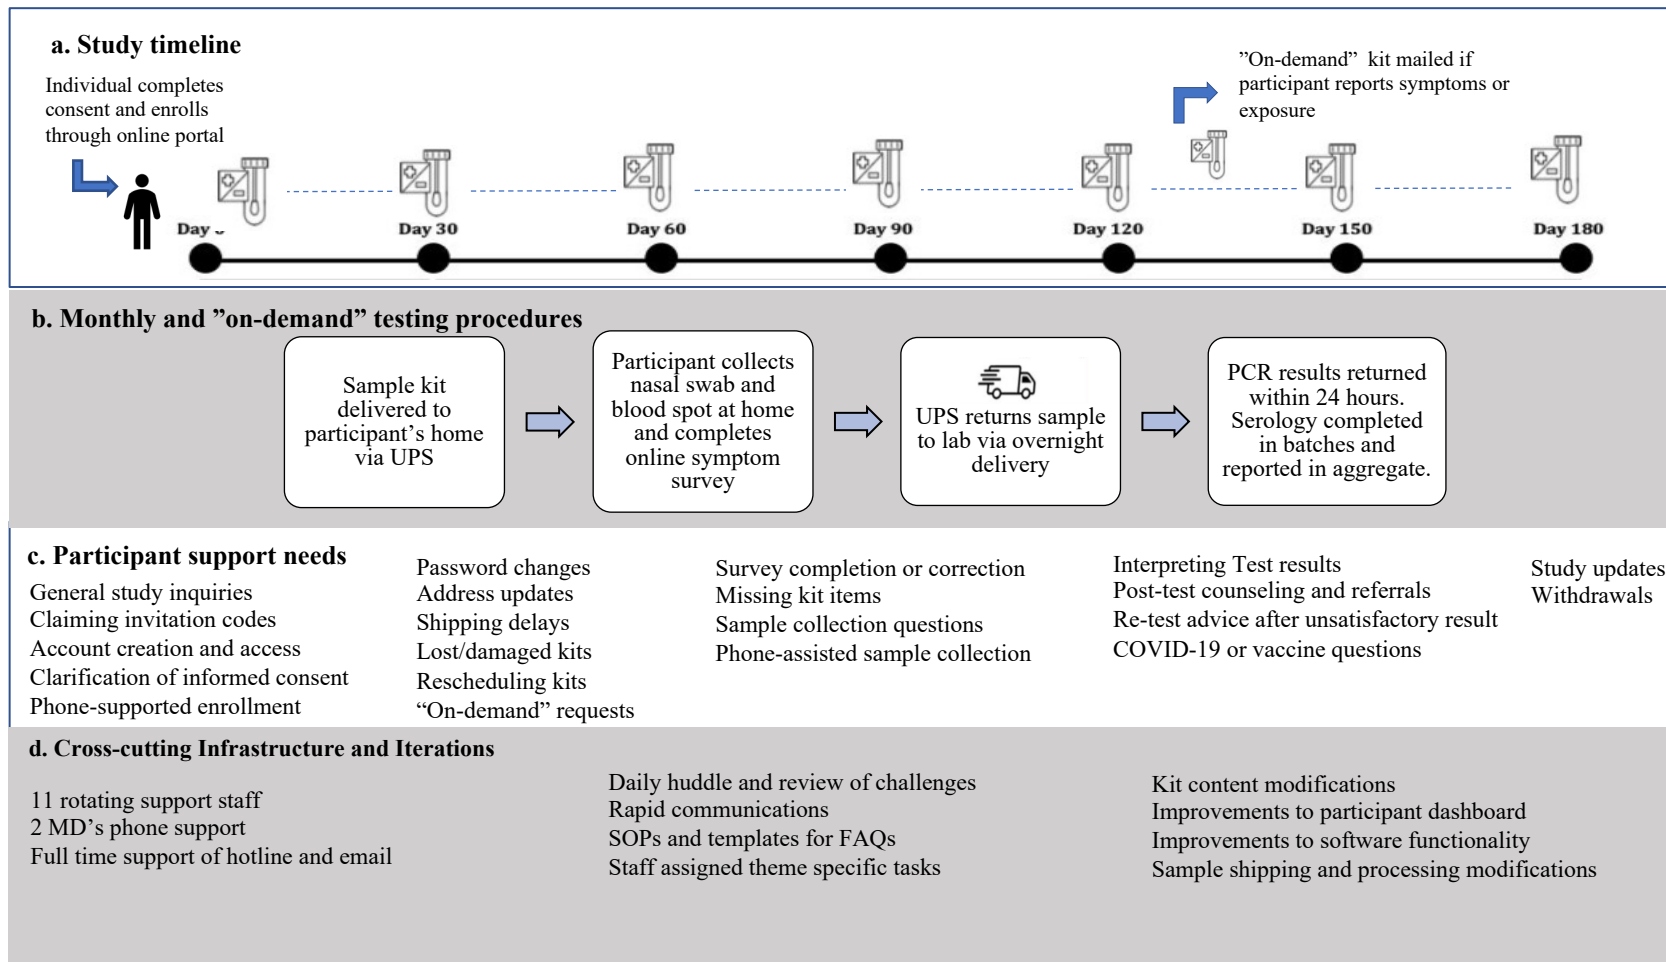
a. Study timeline

Individual completes consent and enrolls through online portal

"On-demand" kit mailed if participant reports symptoms or exposure

Day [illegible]

Day 30

Day 60

Day 90

Day 120

Day 150

Day 180

b. Monthly and "on-demand" testing procedures

Sample kit delivered to participant's home via UPS

Participant collects nasal swab and blood spot at home and completes online symptom survey

UPS returns sample to lab via overnight delivery

PCR results returned within 24 hours. Serology completed in batches and reported in aggregate.

c. Participant support needs

General study inquiries
Claiming invitation codes
Account creation and access
Clarification of informed consent
Phone-supported enrollment

Password changes
Address updates
Shipping delays
Lost/damaged kits
Rescheduling kits
"On-demand" requests

Survey completion or correction
Missing kit items
Sample collection questions
Phone-assisted sample collection

Interpreting Test results
Post-test counseling and referrals
Re-test advice after unsatisfactory result
COVID-19 or vaccine questions

Study updates
Withdrawals

d. Cross-cutting Infrastructure and Iterations

11 rotating support staff
2 MD's phone support
Full time support of hotline and email

Daily huddle and review of challenges
Rapid communications
SOPs and templates for FAQs
Staff assigned theme specific tasks

Kit content modifications
Improvements to participant dashboard
Improvements to software functionality
Sample shipping and processing modifications